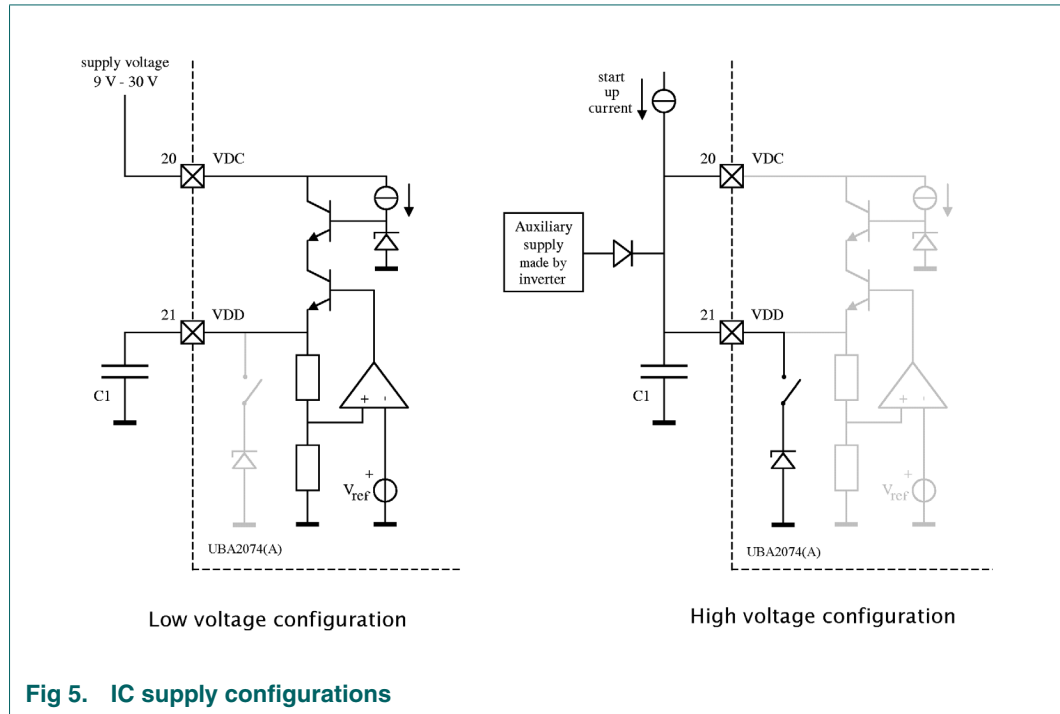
supply voltage
9 V - 30 V

20 VDC

21 VDD

C1

+ -

+
$V_{ref}$

UBA2074(A)

Low voltage configuration

start up current

Auxiliary supply made by inverter

20 VDC

21 VDD

C1

+ -

+
$V_{ref}$

UBA2074(A)

High voltage configuration

Fig 5. IC supply configurations